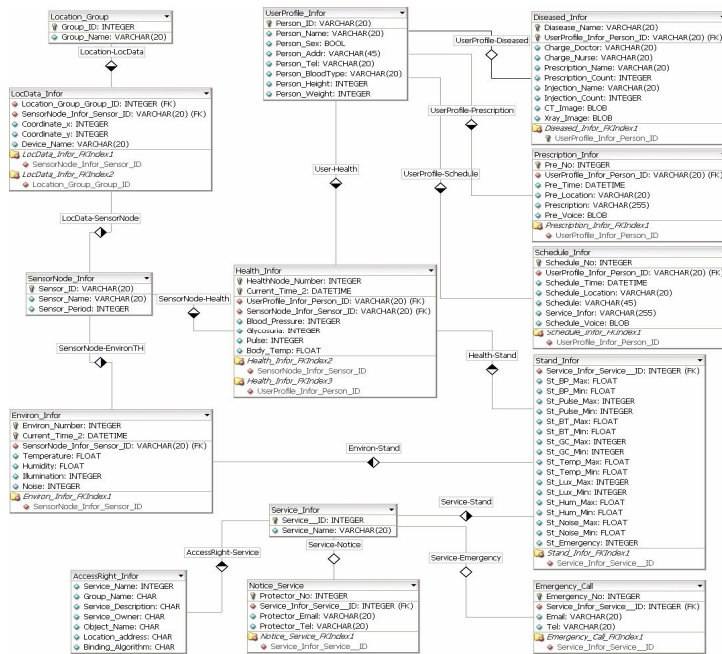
Location_Group
Group_ID: INTEGER
Group_Name: VARCHAR(20)

Location-LocData

LocData_Infor
Location_Group_Group_ID: INTEGER (FK)
SensorNode_Infor_Sensor_ID: VARCHAR(20) (FK)
Coordinate_x: INTEGER
Coordinate_y: INTEGER
Device_Name: VARCHAR(20)
LocData_Infor_FKIndex1
SensorNode_Infor_Sensor_ID
LocData_Infor_FKIndex2
Location_Group_Group_ID

LocData-SensorNode

SensorNode_Infor
Sensor_ID: VARCHAR(20)
Sensor_Name: VARCHAR(20)
Sensor_Period: INTEGER

SensorNode-Health

SensorNode-EnvironTH

Environ_Infor
Environ_Number: INTEGER
Current_Time_2: DATETIME
SensorNode_Infor_Sensor_ID: VARCHAR(20) (FK)
Temperature: FLOAT
Humidity: FLOAT
Illumination: INTEGER
Noise: INTEGER
Environ_Infor_FKIndex1
SensorNode_Infor_Sensor_ID

UserProfile_Infor
Person_ID: VARCHAR(20)
Person_Name: VARCHAR(20)
Person_Sex: BOOL
Person_Addr: VARCHAR(45)
Person_Tel: VARCHAR(20)
Person_BloodType: VARCHAR(20)
Person_Height: INTEGER
Person_Weight: INTEGER

UserProfile-Diseased

UserProfile-Prescription

User-Health

UserProfile-Schedule

Health_Infor
HealthNode_Number: INTEGER
Current_Time_2: DATETIME
UserProfile_Infor_Person_ID: VARCHAR(20) (FK)
SensorNode_Infor_Sensor_ID: VARCHAR(20) (FK)
Blood_Pressure: INTEGER
Glycosuria: INTEGER
Pulse: INTEGER
Body_Temp: FLOAT
Health_Infor_FKIndex2
SensorNode_Infor_Sensor_ID
Health_Infor_FKIndex3
UserProfile_Infor_Person_ID

Diseased_Infor
Disease_Name: VARCHAR(20)
UserProfile_Infor_Person_ID: VARCHAR(20) (FK)
Charge_Doctor: VARCHAR(20)
Charge_Nurse: VARCHAR(20)
Prescription_Name: VARCHAR(20)
Prescription_Count: INTEGER
Injection_Name: VARCHAR(20)
Injection_Count: INTEGER
CT_Image: BLOB
Xray_Image: BLOB
Diseased_Infor_FKIndex1
UserProfile_Infor_Person_ID

Prescription_Infor
Pre_No: INTEGER
UserProfile_Infor_Person_ID: VARCHAR(20) (FK)
Pre_Time: DATETIME
Pre_Location: VARCHAR(20)
Prescription: VARCHAR(255)
Pre_Voice: BLOB
Prescription_Infor_FKIndex1
UserProfile_Infor_Person_ID

Schedule_Infor
Schedule_No: INTEGER
UserProfile_Infor_Person_ID: VARCHAR(20) (FK)
Schedule_Time: DATETIME
Schedule_Location: VARCHAR(20)
Schedule: VARCHAR(45)
Service_Infor: VARCHAR(255)
Schedule_Voice: BLOB
Schedule_Infor_FKIndex1
UserProfile_Infor_Person_ID

Health-Stand

Stand_Infor
Service_Infor_Service__ID: INTEGER (FK)
St_BP_Max: FLOAT
St_BP_Min: FLOAT
St_Pulse_Max: INTEGER
St_Pulse_Min: INTEGER
St_BT_Max: FLOAT
St_BT_Min: FLOAT
St_GC_Max: INTEGER
St_GC_Min: INTEGER
St_Temp_Max: FLOAT
St_Temp_Min: FLOAT
St_Lux_Max: INTEGER
St_Lux_Min: INTEGER
St_Hum_Max: FLOAT
St_Hum_Min: FLOAT
St_Noise_Max: FLOAT
St_Noise_Min: FLOAT
St_Emergency: INTEGER
Stand_Infor_FKIndex1
Service_Infor_Service__ID

Environ-Stand

Service-Stand

Service_Infor
Service__ID: INTEGER
Service_Name: VARCHAR(20)

AccessRight-Service

Service-Notice

Service-Emergency

AccessRight_Infor
Service_Name: INTEGER
Group_Name: CHAR
Service_Description: CHAR
Service_Owner: CHAR
Object_Name: CHAR
Location_address: CHAR
Binding_Algorithm: CHAR

Notice_Service
Protector_No: INTEGER
Service_Infor_Service__ID: INTEGER (FK)
Protector_Email: VARCHAR(20)
Protector_Tel: VARCHAR(20)
Notice_Service_FKIndex1
Service_Infor_Service__ID

Emergency_Call
Emergency_No: INTEGER
Service_Infor_Service__ID: INTEGER (FK)
Email: VARCHAR(20)
Tel: VARCHAR(20)
Emergency_Call_FKIndex1
Service_Infor_Service__ID